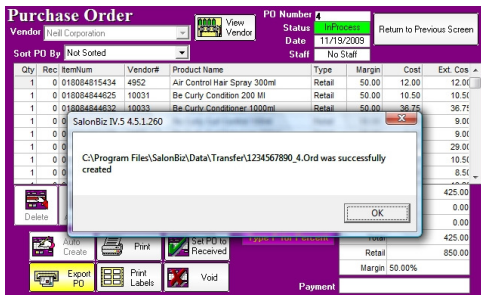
Purchase Order

Vendor Neill Corporation

View Vendor

PO Number 4
Status InProcess
Date 11/19/2009
Staff No Staff

Return to Previous Screen

Sort PO By Not Sorted

| Qty | Rec | ItemNum | Vendor# | Product Name | Type | Margin | Cost | Ext. Cos |
|---|---|---|---|---|---|---|---|---|
| 1 | 0 | 018084815434 | 4952 | Air Control Hair Spray 300ml | Retail | 50.00 | 12.00 | 12.00 |
| 1 | 0 | 018084844625 | 10031 | Be Curly Condition 200 Ml | Retail | 50.00 | 10.50 | 10.50 |
| 1 | 0 | 018084844632 | 10033 | Be Curly Conditioner 1000ml | Retail | 50.00 | 36.75 | 36.75 |
| 1 | 0 | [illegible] | | | | | | 9.00 |
| 1 | 0 | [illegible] | | | | | | 9.00 |
| 1 | 0 | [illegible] | | | | | | 29.00 |
| 1 | 0 | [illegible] | | | | | | 10.50 |
| 1 | 0 | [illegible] | | | | | | 8.50 |

SalonBiz IV.5 4.5.1.260

C:\Program Files\SalonBiz\Data\Transfer\1234567890_4.Ord was successfully created

OK

Delete

425.00
0.00
0.00

Auto Create

Print

Set PO to Received

Type F for Percent

Total 425.00
Retail 850.00
Margin 50.00%

Export PO

Print Labels

Void

Payment